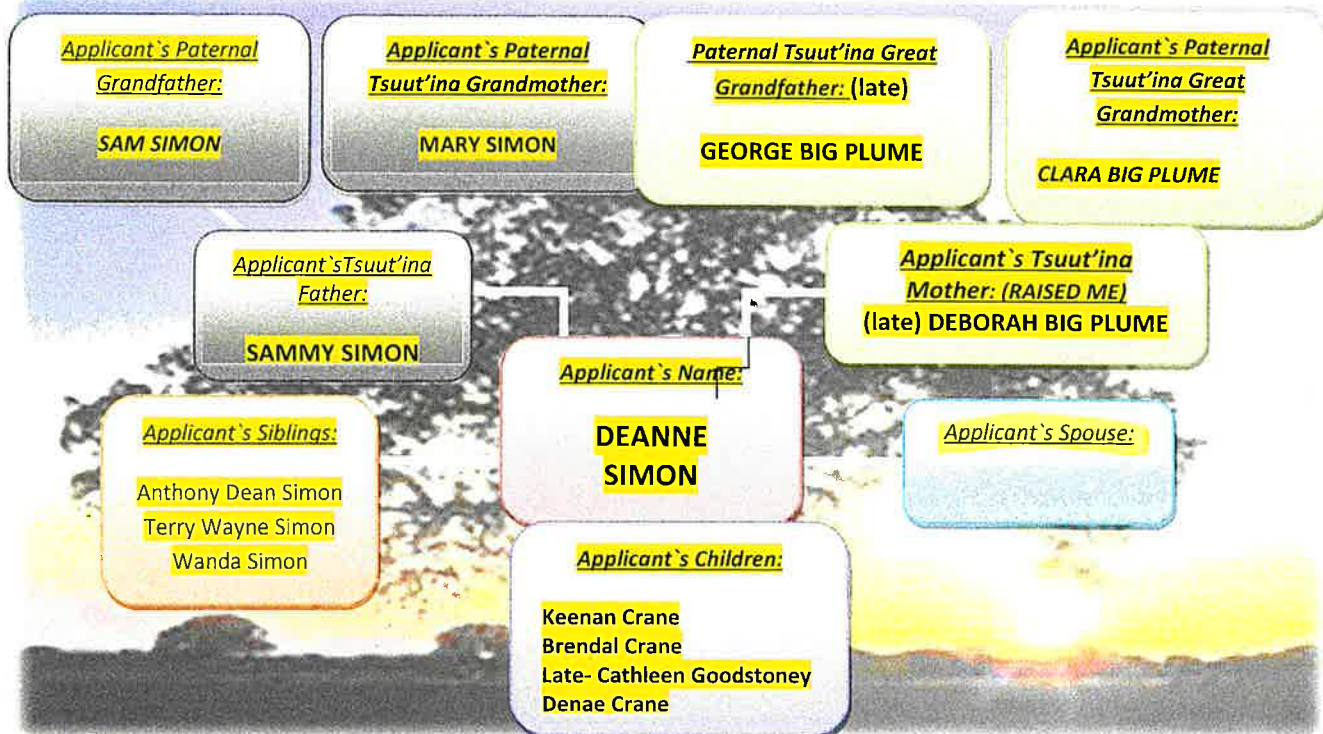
Applicant`s Paternal Grandfather:

SAM SIMON

Applicant`s Paternal Tsuut'ina Grandmother:

MARY SIMON

Paternal Tsuut'ina Great Grandfather: (late)

GEORGE BIG PLUME

Applicant`s Paternal Tsuut'ina Great Grandmother:

CLARA BIG PLUME

Applicant`sTsuut'ina Father:

SAMMY SIMON

Applicant`s Tsuut'ina Mother: (RAISED ME)
(late) DEBORAH BIG PLUME

Applicant`s Name:

DEANNE SIMON

Applicant`s Siblings:

Anthony Dean Simon
Terry Wayne Simon
Wanda Simon

Applicant`s Spouse:

Applicant`s Children:

Keenan Crane
Brendal Crane
Late- Cathleen Goodstoney
Denae Crane